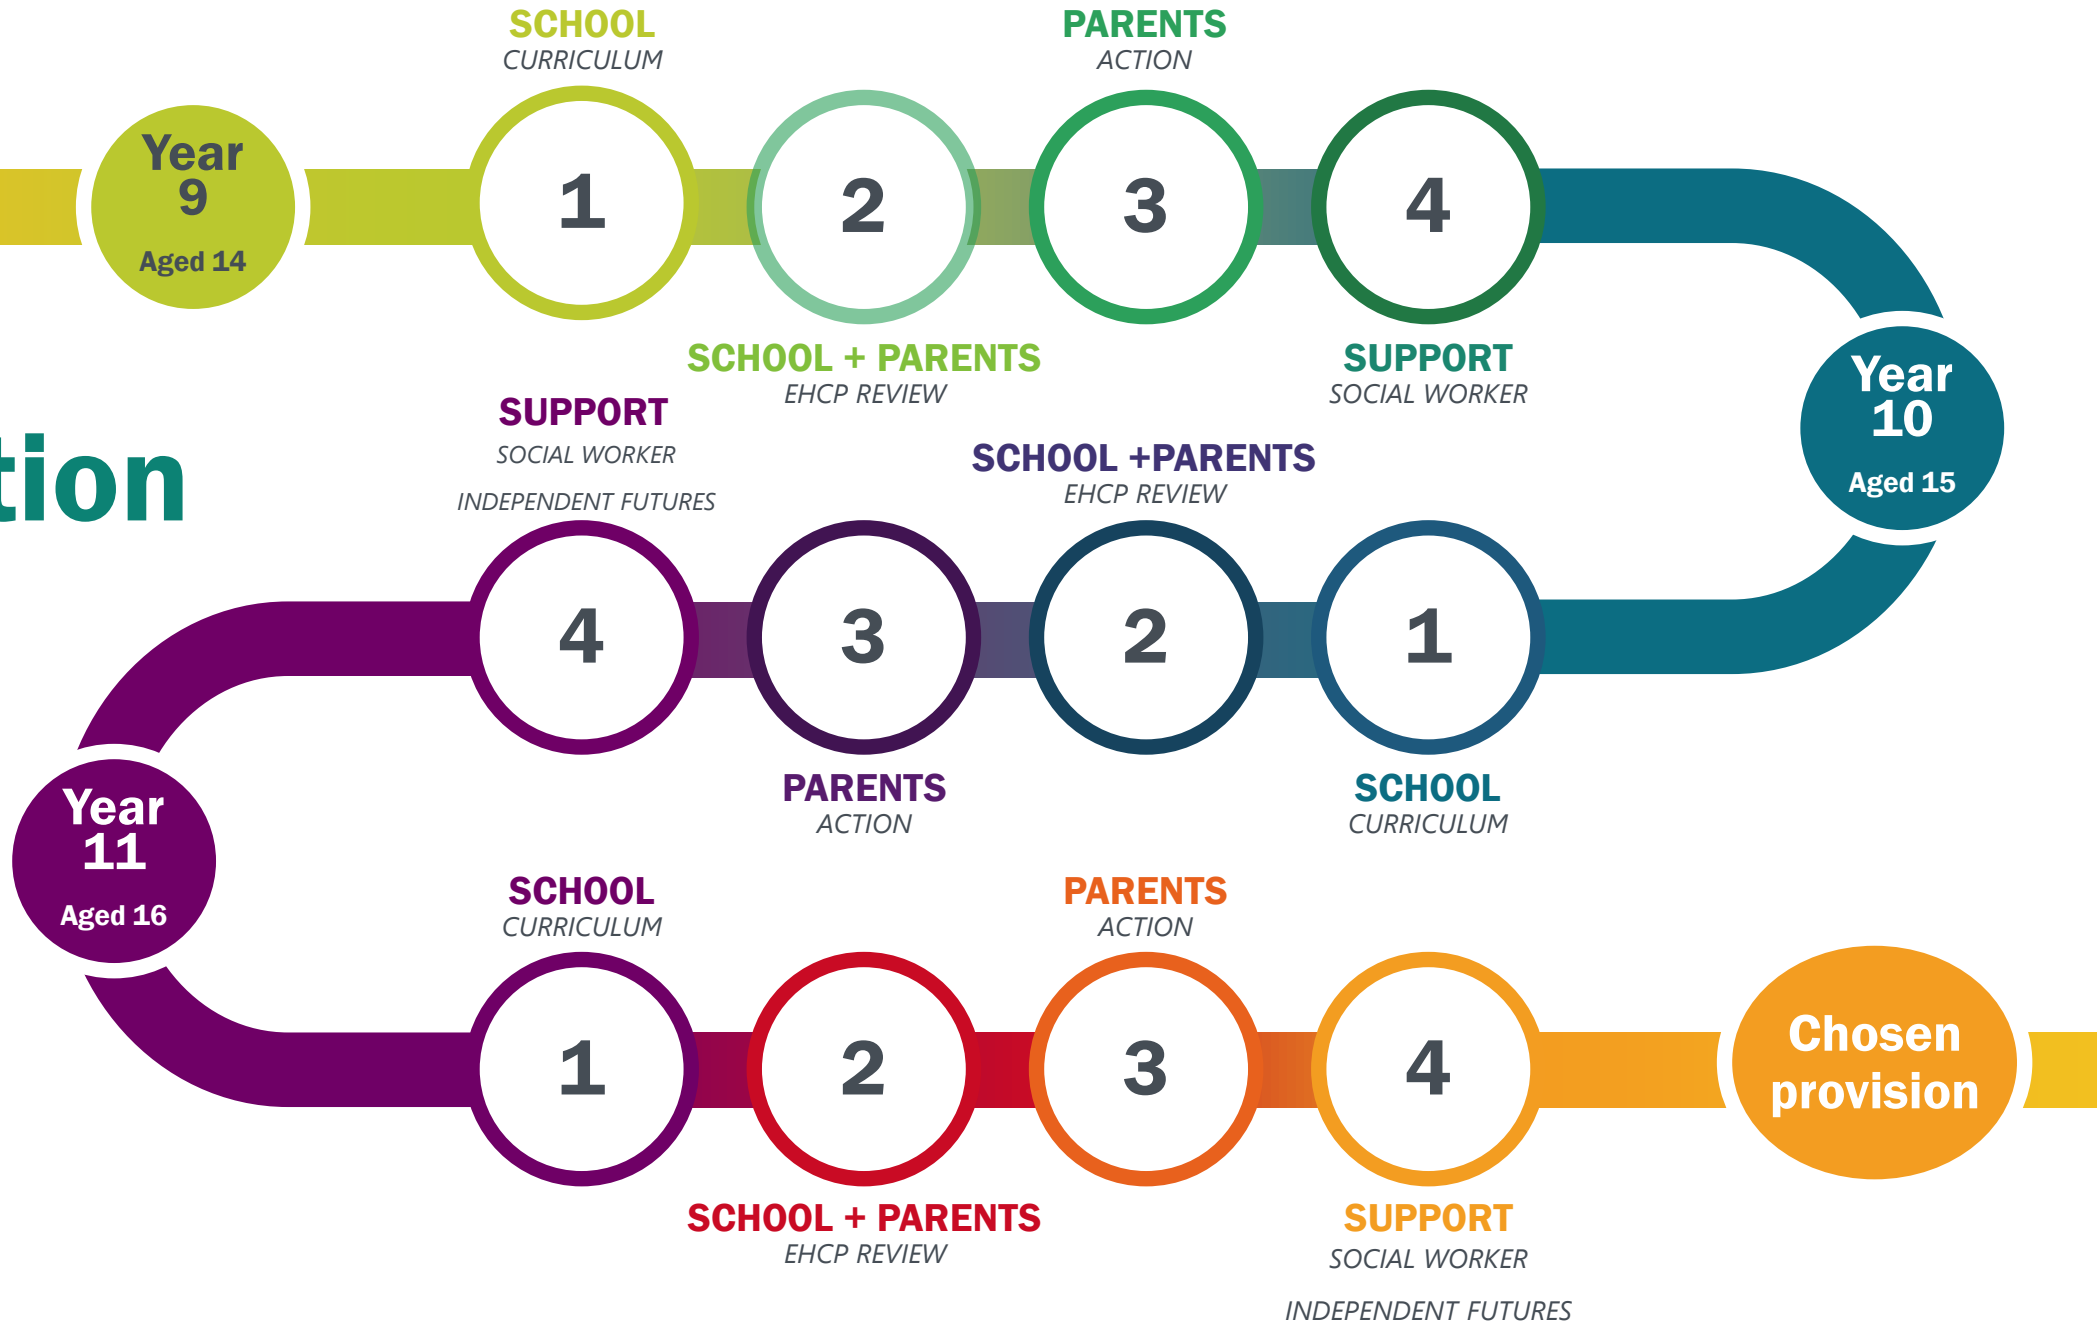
tion

Year 9
Aged 14

SCHOOL
CURRICULUM
1

2
SCHOOL + PARENTS
EHCP REVIEW

PARENTS
ACTION
3

4
SUPPORT
SOCIAL WORKER

Year 10
Aged 15

1
SCHOOL
CURRICULUM

SCHOOL +PARENTS
EHCP REVIEW
2

3
PARENTS
ACTION

SUPPORT
SOCIAL WORKER
INDEPENDENT FUTURES
4

Year 11
Aged 16

SCHOOL
CURRICULUM
1

2
SCHOOL + PARENTS
EHCP REVIEW

PARENTS
ACTION
3

4
SUPPORT
SOCIAL WORKER
INDEPENDENT FUTURES

Chosen provision